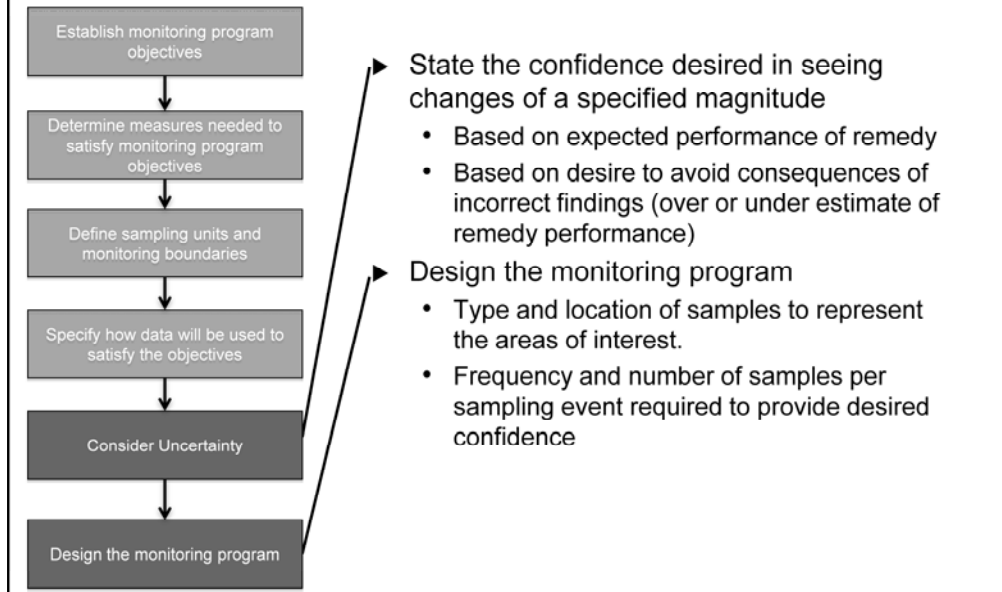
Establish monitoring program objectives

Determine measures needed to satisfy monitoring program objectives

Define sampling units and monitoring boundaries

Specify how data will be used to satisfy the objectives

Consider Uncertainty

Design the monitoring program

State the confidence desired in seeing changes of a specified magnitude

- Based on expected performance of remedy
- Based on desire to avoid consequences of incorrect findings (over or under estimate of remedy performance)

Design the monitoring program

- Type and location of samples to represent the areas of interest.
- Frequency and number of samples per sampling event required to provide desired confidence